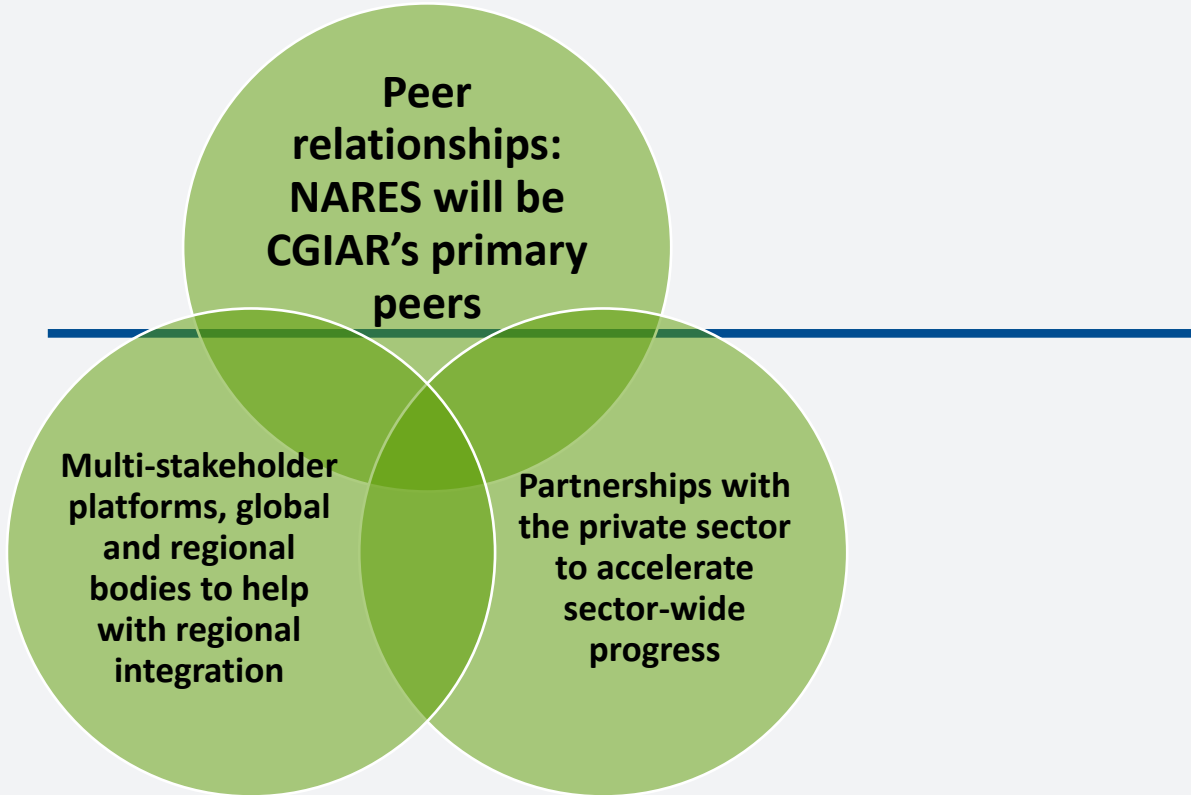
Peer relationships: NARES will be CGIAR's primary peers

Multi-stakeholder platforms, global and regional bodies to help with regional integration

Partnerships with the private sector to accelerate sector-wide progress